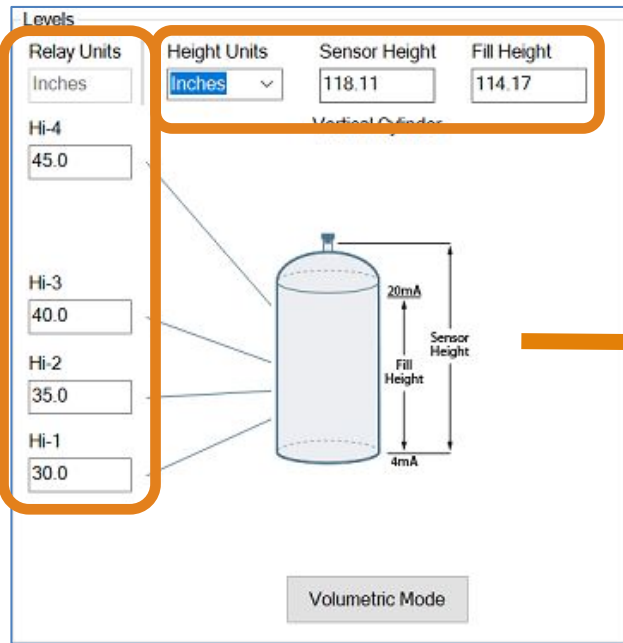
Levels

Relay Units
Inches

Hi-4
45.0

Hi-3
40.0

Hi-2
35.0

Hi-1
30.0

Height Units
Inches

Sensor Height
118.11

Fill Height
114.17

Vertical Cylinder

20mA
Fill Height
4mA
Sensor Height

Volumetric Mode